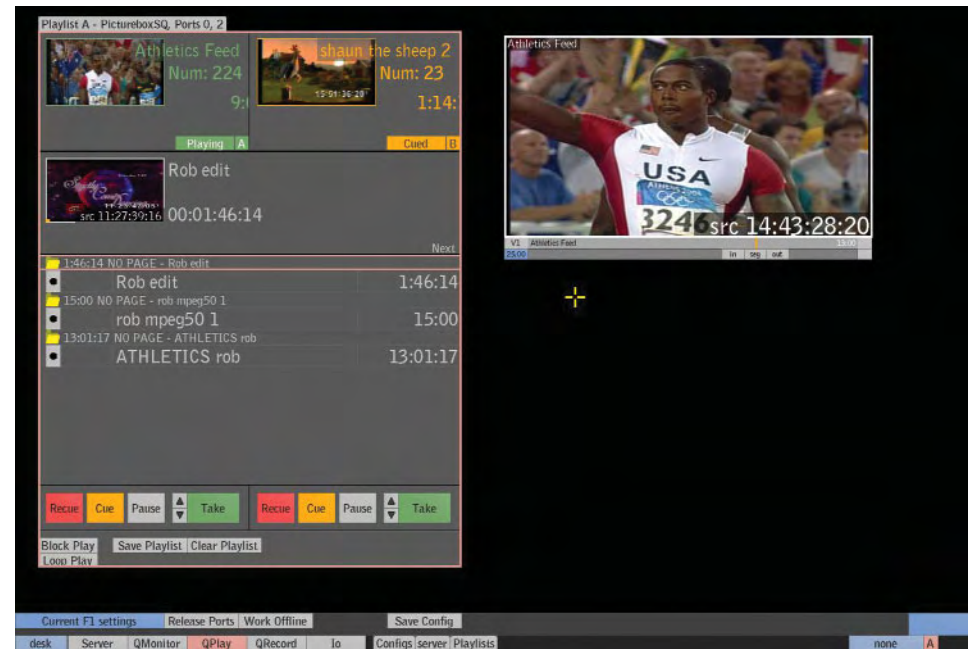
Playlist A - PictureboxSQ, Ports 0, 2

Athletics Feed
Num: 224
9:

Playing A

shaun the sheep 2
Num: 23
15:51:36:28
1:14:

Cued B

Rob edit
src 11:27:39:16 00:01:46:14

Next

1:46:14 NO PAGE - Rob edit
Rob edit 1:46:14
15:00 NO PAGE - rob mpeg50 1
rob mpeg50 1 15:00
13:01:17 NO PAGE - ATHLETICS rob
ATHLETICS rob 13:01:17

Recue Cue Pause Take Recue Cue Pause Take

Block Play Save Playlist Clear Playlist
Loop Play

Athletics Feed
USA
Athens 2004
3246 src 14:43:28:20
V1 Athletics Feed 13:00
25:00 in seg out

Current F1 settings Release Ports Work Offline Save Config

desk Server QMonitor QPlay QRecord Io Configs server Playlists none A